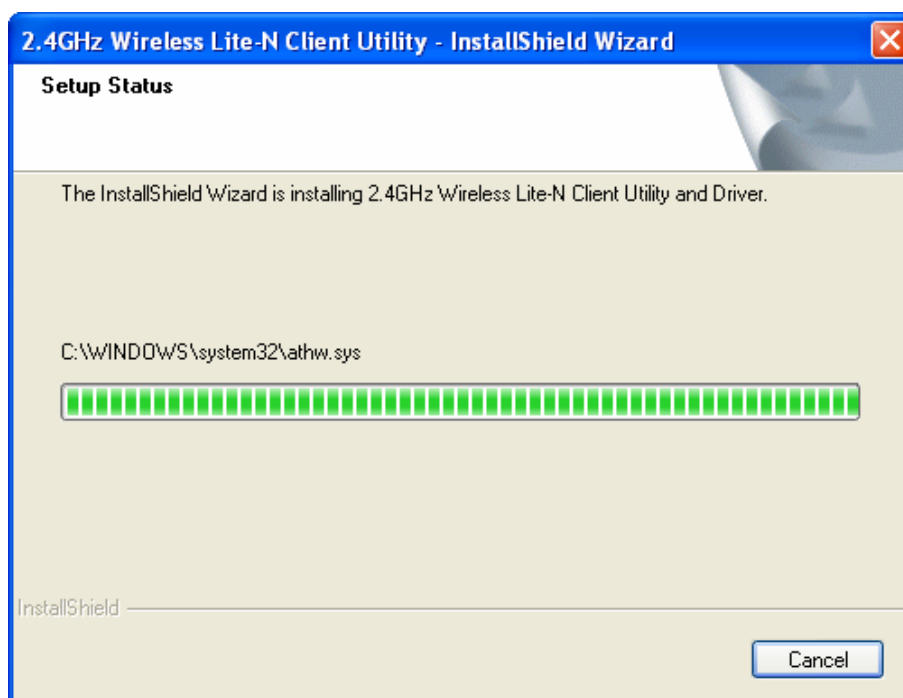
2.4GHz Wireless Lite-N Client Utility - InstallShield Wizard

Setup Status

The InstallShield Wizard is installing 2.4GHz Wireless Lite-N Client Utility and Driver.

C:\WINDOWS\system32\athw.sys

InstallShield

Cancel